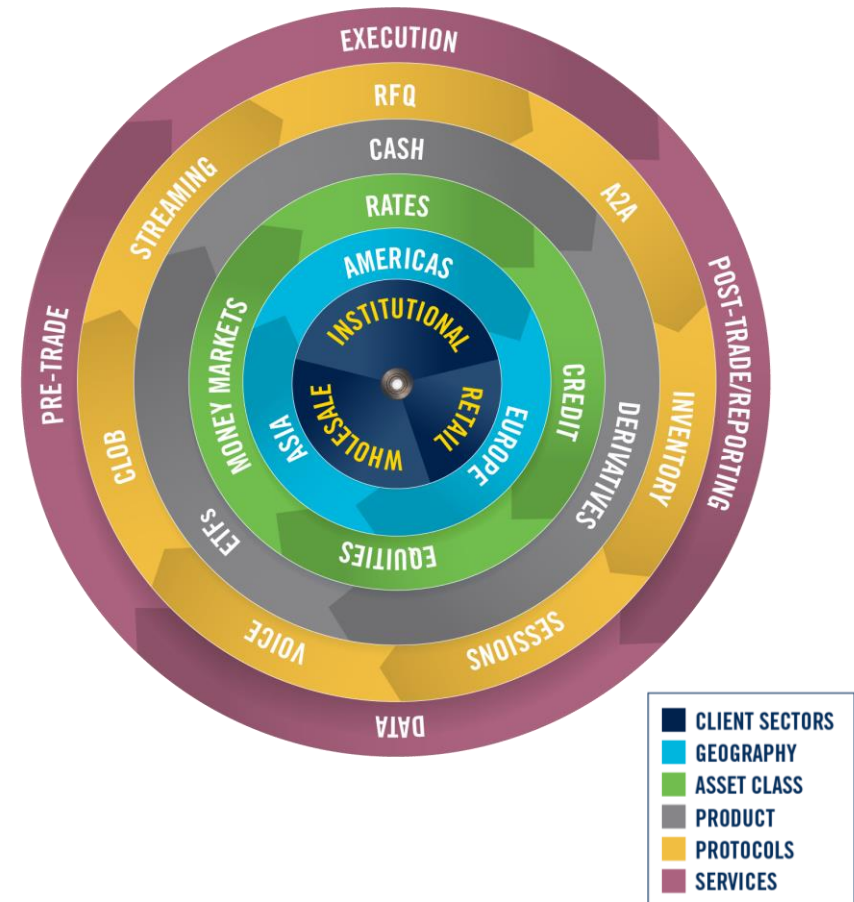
EXECUTION
POST-TRADE/REPORTING
DATA
PRE-TRADE

RFQ
A2A
INVENTORY
SESSIONS
VOICE
CLOB
STREAMING

CASH
DERIVATIVES
ETFs

RATES
CREDIT
EQUITIES
MONEY MARKETS

AMERICAS
EUROPE
ASIA

INSTITUTIONAL
RETAIL
WHOLESALE

CLIENT SECTORS
GEOGRAPHY
ASSET CLASS
PRODUCT
PROTOCOLS
SERVICES